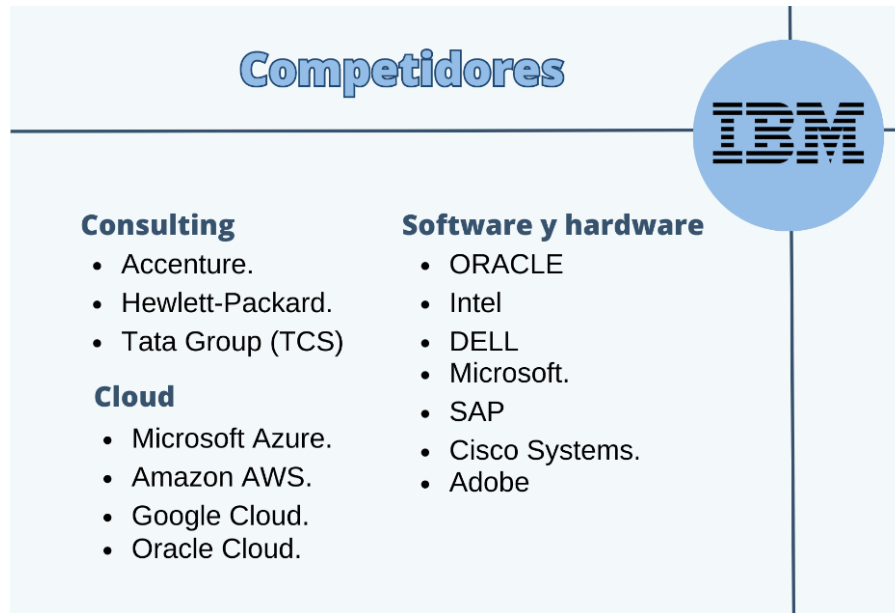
Competidores

IBM

Consulting
- Accenture.
- Hewlett-Packard.
- Tata Group (TCS)

Cloud
- Microsoft Azure.
- Amazon AWS.
- Google Cloud.
- Oracle Cloud.

Software y hardware
- ORACLE
- Intel
- DELL
- Microsoft.
- SAP
- Cisco Systems.
- Adobe